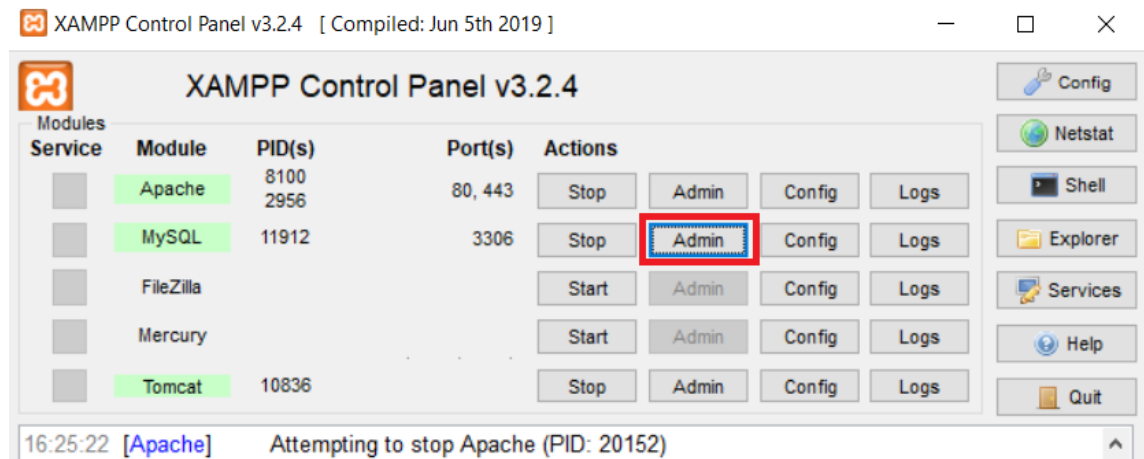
XAMPP Control Panel v3.2.4 [ Compiled: Jun 5th 2019 ]

XAMPP Control Panel v3.2.4

Config
Netstat
Shell
Explorer
Services
Help
Quit

Modules

| Service | Module | PID(s) | Port(s) | Actions | | | |
|---|---|---|---|---|---|---|---|
| | Apache | 8100 2956 | 80, 443 | Stop | Admin | Config | Logs |
| | MySQL | 11912 | 3306 | Stop | Admin | Config | Logs |
| | FileZilla | | | Start | Admin | Config | Logs |
| | Mercury | | | Start | Admin | Config | Logs |
| | Tomcat | 10836 | | Stop | Admin | Config | Logs |

16:25:22 [Apache] Attempting to stop Apache (PID: 20152)